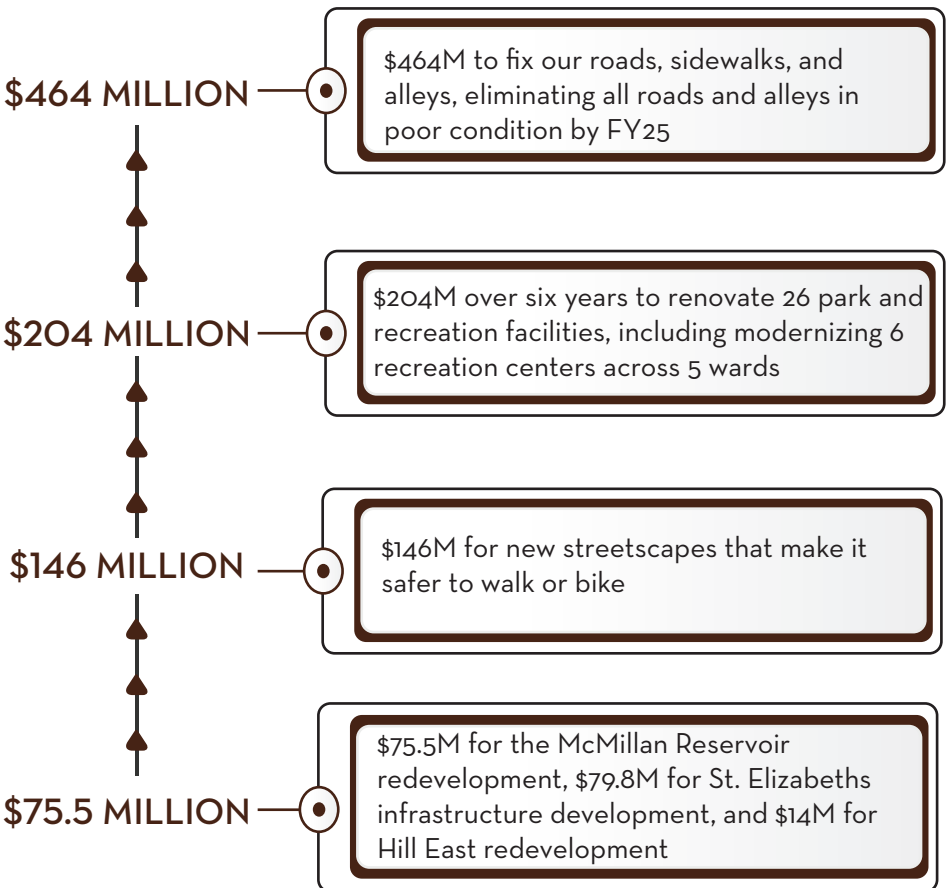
$464 MILLION

$464M to fix our roads, sidewalks, and alleys, eliminating all roads and alleys in poor condition by FY25

$204 MILLION

$204M over six years to renovate 26 park and recreation facilities, including modernizing 6 recreation centers across 5 wards

$146 MILLION

$146M for new streetscapes that make it safer to walk or bike

$75.5 MILLION

$75.5M for the McMillan Reservoir redevelopment, $79.8M for St. Elizabeths infrastructure development, and $14M for Hill East redevelopment